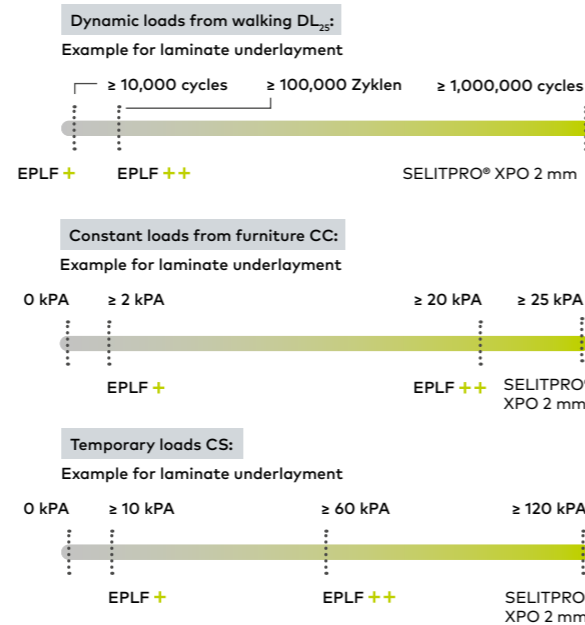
Dynamic loads from walking $DL_{25}$:

Example for laminate underlayment

≥ 10,000 cycles ≥ 100,000 Zyklen ≥ 1,000,000 cycles

EPLF + EPLF ++ SELITPRO® XPO 2 mm

Constant loads from furniture CC:

Example for laminate underlayment

0 kPA ≥ 2 kPA ≥ 20 kPA ≥ 25 kPA

EPLF + EPLF ++ SELITPRO XPO 2 mm

Temporary loads CS:

Example for laminate underlayment

0 kPA ≥ 10 kPA ≥ 60 kPA ≥ 120 kPA

EPLF + EPLF ++ SELITPRO XPO 2 mm